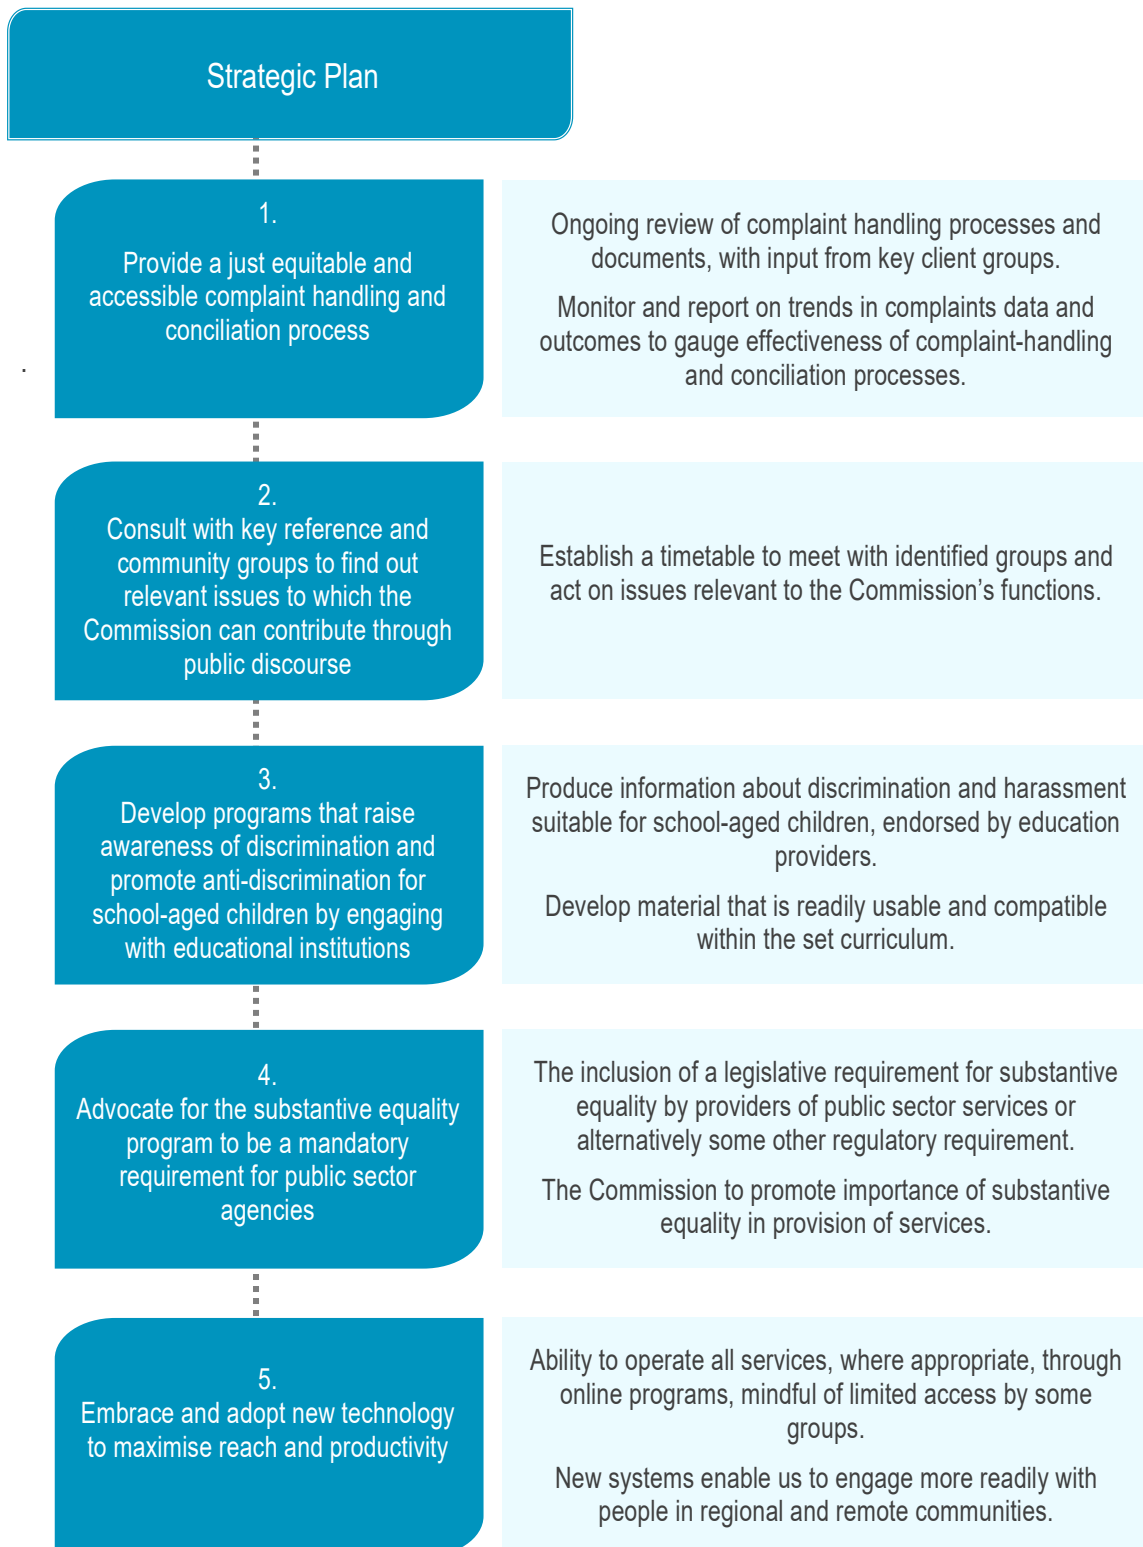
Strategic Plan

1.
Provide a just equitable and accessible complaint handling and conciliation process

Ongoing review of complaint handling processes and documents, with input from key client groups.

Monitor and report on trends in complaints data and outcomes to gauge effectiveness of complaint-handling and conciliation processes.

2.
Consult with key reference and community groups to find out relevant issues to which the Commission can contribute through public discourse

Establish a timetable to meet with identified groups and act on issues relevant to the Commission's functions.

3.
Develop programs that raise awareness of discrimination and promote anti-discrimination for school-aged children by engaging with educational institutions

Produce information about discrimination and harassment suitable for school-aged children, endorsed by education providers.

Develop material that is readily usable and compatible within the set curriculum.

4.
Advocate for the substantive equality program to be a mandatory requirement for public sector agencies

The inclusion of a legislative requirement for substantive equality by providers of public sector services or alternatively some other regulatory requirement.

The Commission to promote importance of substantive equality in provision of services.

5.
Embrace and adopt new technology to maximise reach and productivity

Ability to operate all services, where appropriate, through online programs, mindful of limited access by some groups.

New systems enable us to engage more readily with people in regional and remote communities.